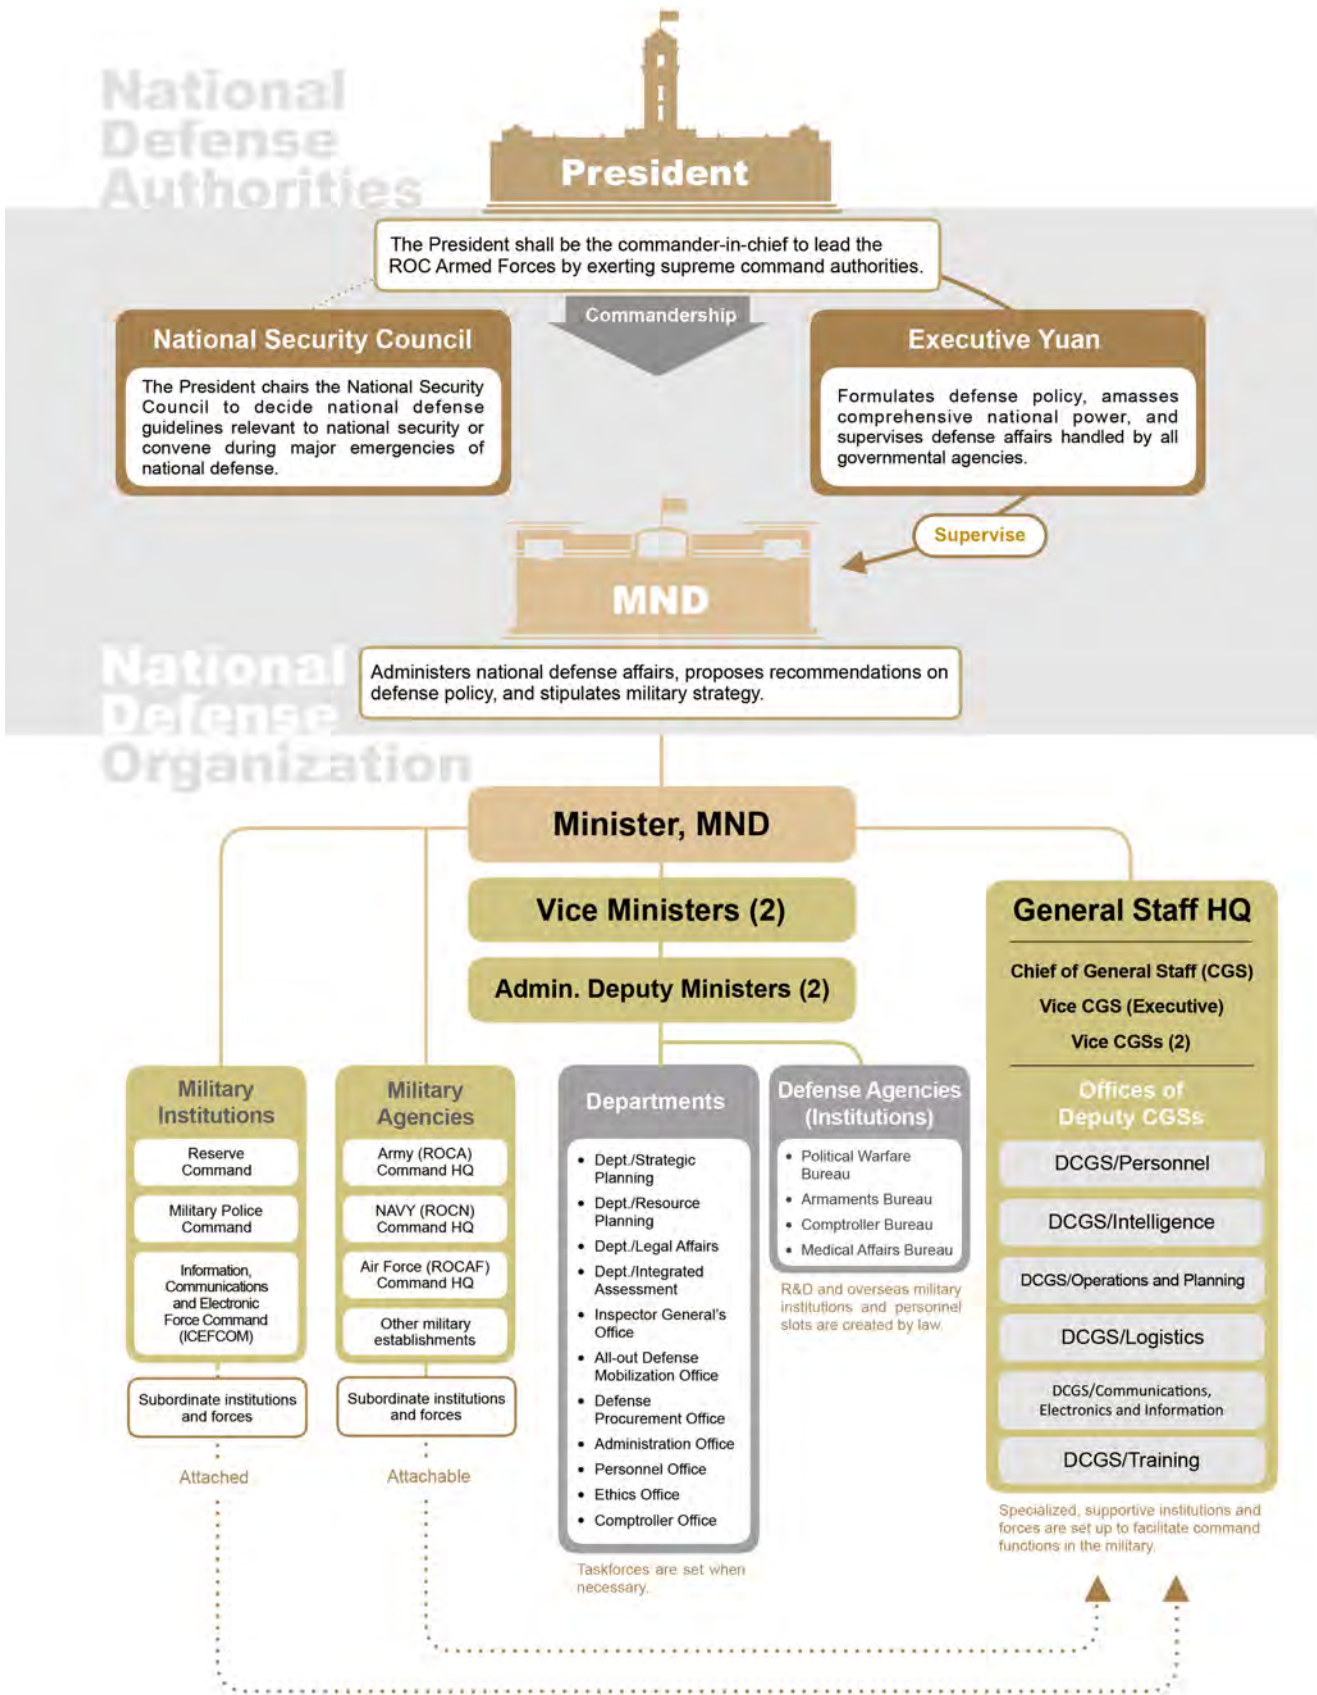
National Defense Authorities

President

The President shall be the commander-in-chief to lead the ROC Armed Forces by exerting supreme command authorities.

Commandership

National Security Council

The President chairs the National Security Council to decide national defense guidelines relevant to national security or convene during major emergencies of national defense.

Executive Yuan

Formulates defense policy, amasses comprehensive national power, and supervises defense affairs handled by all governmental agencies.

Supervise

MND

National Defense Organization

Administers national defense affairs, proposes recommendations on defense policy, and stipulates military strategy.

Minister, MND

Vice Ministers (2)

Admin. Deputy Ministers (2)

General Staff HQ

Chief of General Staff (CGS)

Vice CGS (Executive)

Vice CGSs (2)

Offices of Deputy CGSs

DCGS/Personnel

DCGS/Intelligence

DCGS/Operations and Planning

DCGS/Logistics

DCGS/Communications, Electronics and Information

DCGS/Training

Specialized, supportive institutions and forces are set up to facilitate command functions in the military.

Military Institutions

Reserve Command

Military Police Command

Information, Communications and Electronic Force Command (ICEFCOM)

Subordinate institutions and forces

Attached

Military Agencies

Army (ROCA) Command HQ

NAVY (ROCN) Command HQ

Air Force (ROCAF) Command HQ

Other military establishments

Subordinate institutions and forces

Attachable

Departments

• Dept./Strategic Planning
• Dept./Resource Planning
• Dept./Legal Affairs
• Dept./Integrated Assessment
• Inspector General's Office
• All-out Defense Mobilization Office
• Defense Procurement Office
• Administration Office
• Personnel Office
• Ethics Office
• Comptroller Office

Taskforces are set when necessary.

Defense Agencies (Institutions)

• Political Warfare Bureau
• Armaments Bureau
• Comptroller Bureau
• Medical Affairs Bureau

R&D and overseas military institutions and personnel slots are created by law.